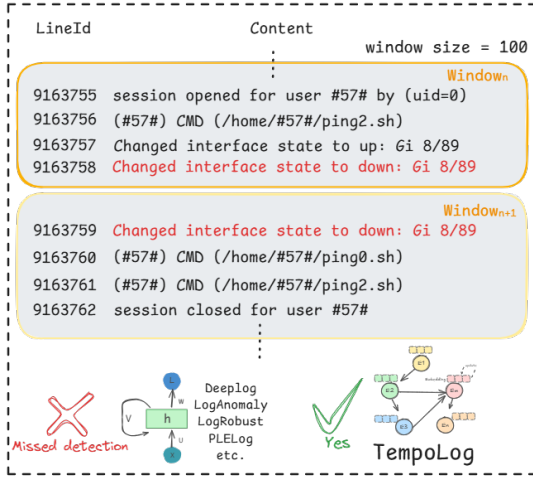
LineId Content

window size = 100

$\text{Window}_n$

9163755 session opened for user #57# by (uid=0)
9163756 (#57#) CMD (/home/#57#/ping2.sh)
9163757 Changed interface state to up: Gi 8/89
9163758 Changed interface state to down: Gi 8/89

$\text{Window}_{n+1}$

9163759 Changed interface state to down: Gi 8/89
9163760 (#57#) CMD (/home/#57#/ping0.sh)
9163761 (#57#) CMD (/home/#57#/ping2.sh)
9163762 session closed for user #57#

Missed detection

V h W U

Deeplog
LogAnomaly
LogRobust
PLELog
etc.

Yes

TempoLog